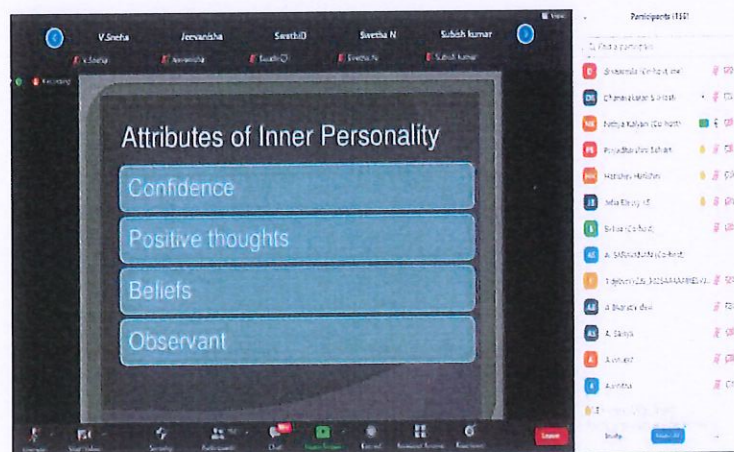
V.Sneha
Jeevanisha
SwathiD
Swetha N
Subish kumar

Recording

Attributes of Inner Personality

Confidence

Positive thoughts

Beliefs

Observant

Participants (115)

Find a participant

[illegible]

Leave

Invite
Mute All